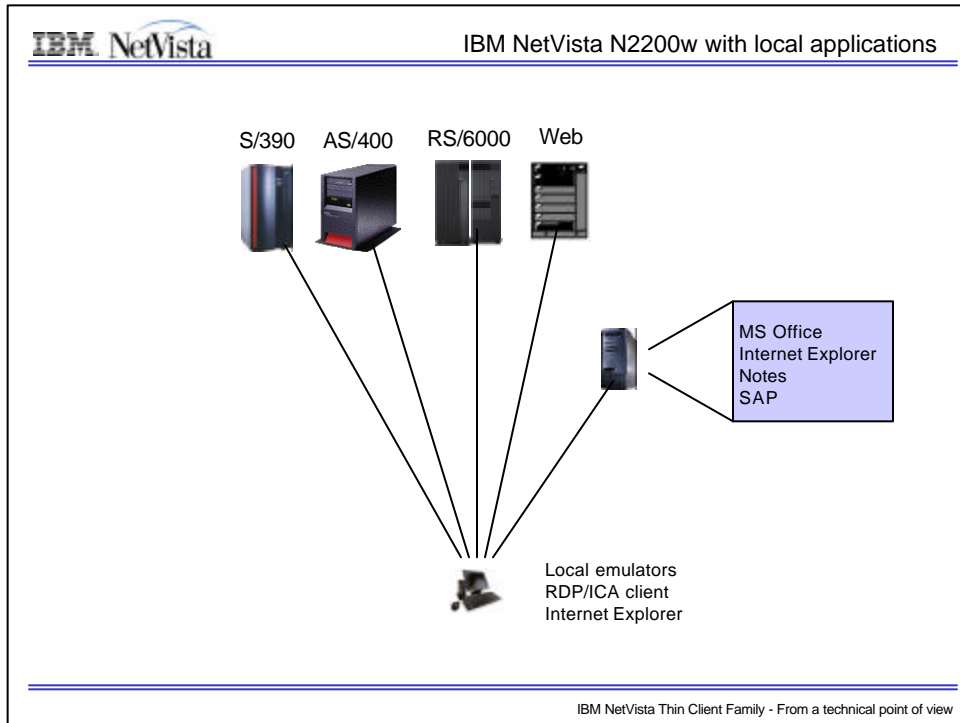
IBM NetVista

IBM NetVista N2200w with local applications

S/390 AS/400 RS/6000 Web

MS Office
Internet Explorer
Notes
SAP

Local emulators
RDP/ICA client
Internet Explorer

IBM NetVista Thin Client Family - From a technical point of view